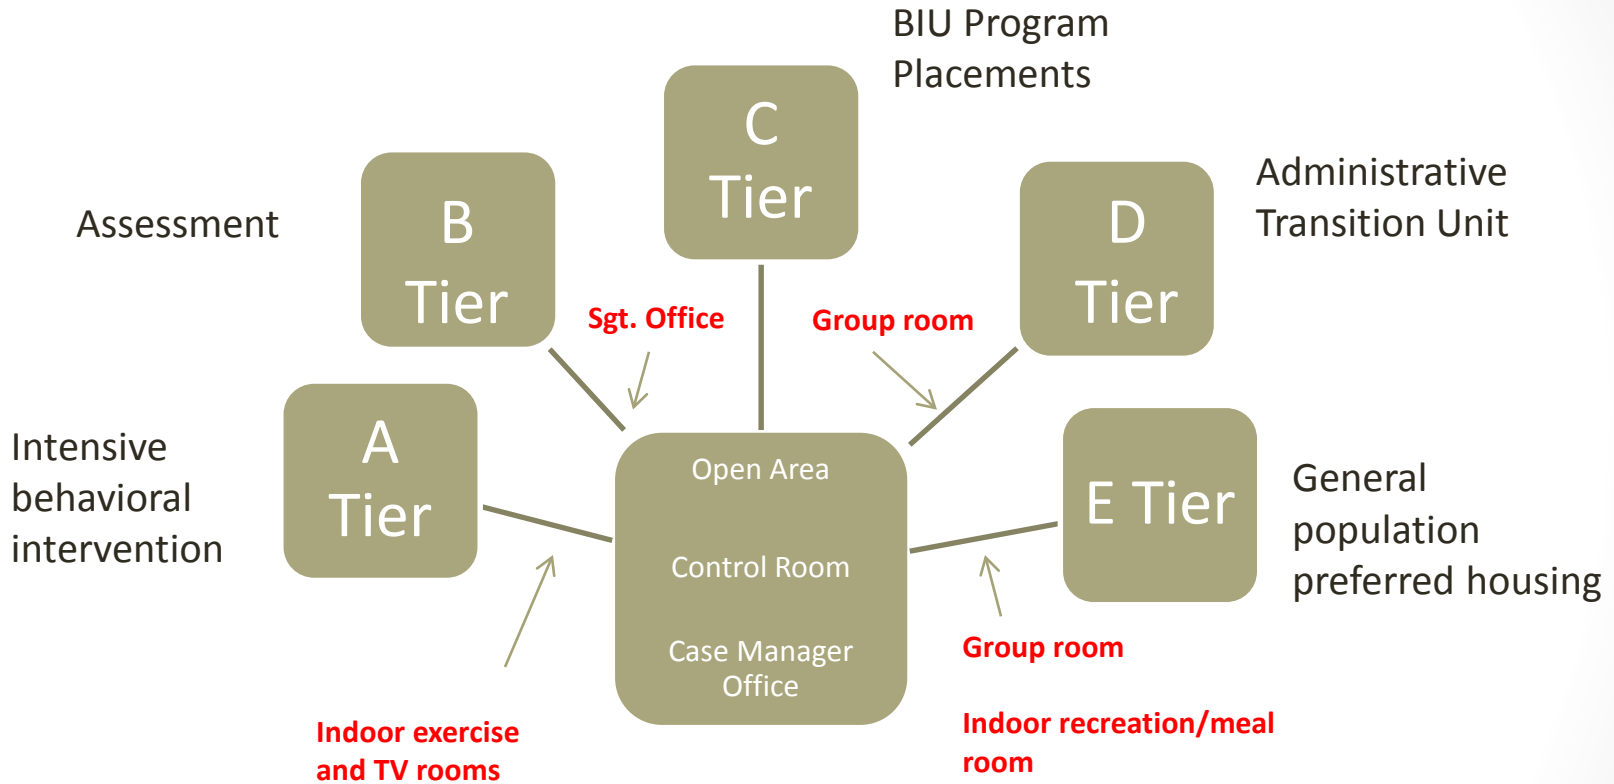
BIU Program Placements

C Tier

Assessment

B Tier

Administrative Transition Unit

D Tier

Sgt. Office

Group room

Intensive behavioral intervention

A Tier

Open Area

Control Room

Case Manager Office

E Tier

General population preferred housing

Group room

Indoor recreation/meal room

Indoor exercise and TV rooms